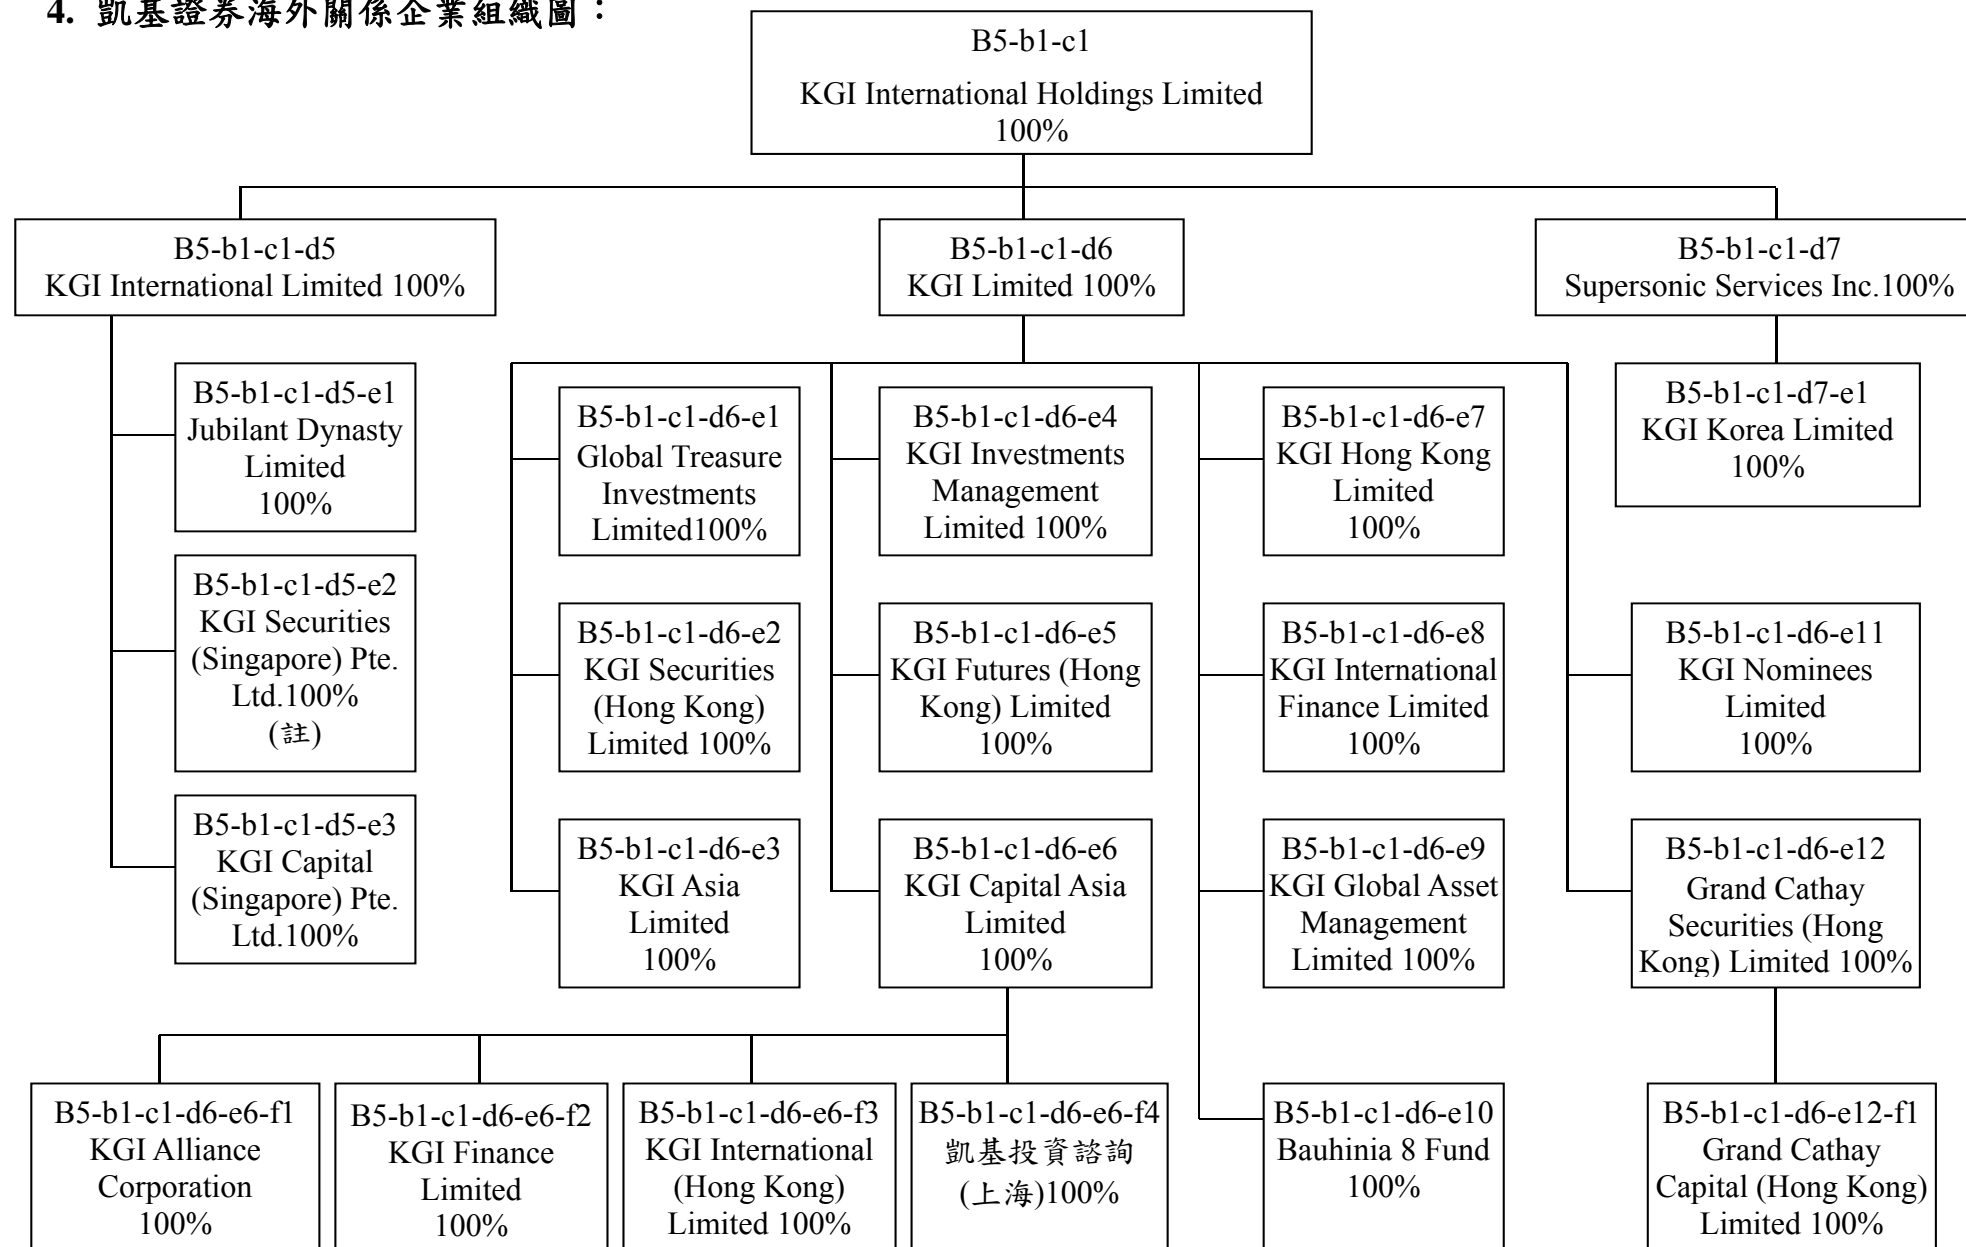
4. 凱基證券海外關係企業組織圖：

B5-b1-c1
KGI International Holdings Limited
100%

B5-b1-c1-d5
KGI International Limited 100%

B5-b1-c1-d6
KGI Limited 100%

B5-b1-c1-d7
Supersonic Services Inc.100%

B5-b1-c1-d5-e1
Jubilant Dynasty Limited
100%

B5-b1-c1-d5-e2
KGI Securities (Singapore) Pte. Ltd.100%
(註)

B5-b1-c1-d5-e3
KGI Capital (Singapore) Pte. Ltd.100%

B5-b1-c1-d6-e1
Global Treasure Investments Limited100%

B5-b1-c1-d6-e2
KGI Securities (Hong Kong) Limited 100%

B5-b1-c1-d6-e3
KGI Asia Limited
100%

B5-b1-c1-d6-e4
KGI Investments Management Limited 100%

B5-b1-c1-d6-e5
KGI Futures (Hong Kong) Limited
100%

B5-b1-c1-d6-e6
KGI Capital Asia Limited
100%

B5-b1-c1-d6-e7
KGI Hong Kong Limited
100%

B5-b1-c1-d6-e8
KGI International Finance Limited
100%

B5-b1-c1-d6-e9
KGI Global Asset Management Limited 100%

B5-b1-c1-d7-e1
KGI Korea Limited
100%

B5-b1-c1-d6-e11
KGI Nominees Limited
100%

B5-b1-c1-d6-e12
Grand Cathay Securities (Hong Kong) Limited 100%

B5-b1-c1-d6-e6-f1
KGI Alliance Corporation
100%

B5-b1-c1-d6-e6-f2
KGI Finance Limited
100%

B5-b1-c1-d6-e6-f3
KGI International (Hong Kong) Limited 100%

B5-b1-c1-d6-e6-f4
凱基投資諮詢 (上海)100%

B5-b1-c1-d6-e10
Bauhinia 8 Fund
100%

B5-b1-c1-d6-e12-f1
Grand Cathay Capital (Hong Kong) Limited 100%